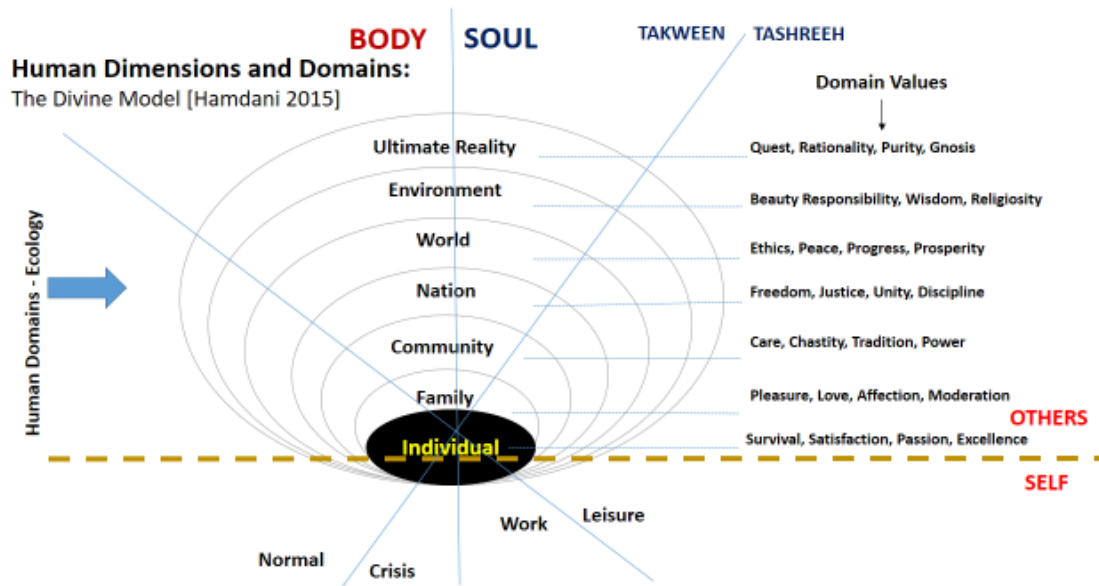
BODY SOUL

TAKWEEN TASHREEH

Human Dimensions and Domains:
The Divine Model [Hamdani 2015]

Domain Values

Human Domains - Ecology

Ultimate Reality — Quest, Rationality, Purity, Gnosis
Environment — Beauty Responsibility, Wisdom, Religiosity
World — Ethics, Peace, Progress, Prosperity
Nation — Freedom, Justice, Unity, Discipline
Community — Care, Chastity, Tradition, Power
Family — Pleasure, Love, Affection, Moderation
Individual — Survival, Satisfaction, Passion, Excellence

OTHERS
SELF

Work
Leisure
Normal
Crisis